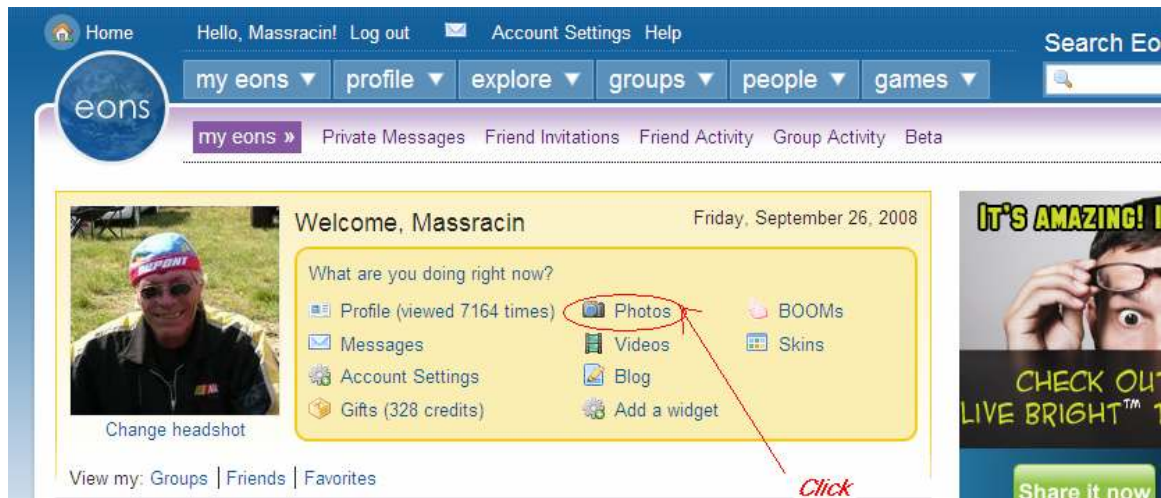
Home Hello, Massracin! Log out Account Settings Help

Search Eo

eons

my eons ▼ profile ▼ explore ▼ groups ▼ people ▼ games ▼

my eons » Private Messages Friend Invitations Friend Activity Group Activity Beta

Welcome, Massracin

Friday, September 26, 2008

What are you doing right now?

Profile (viewed 7164 times)
Photos
BOOMs
Messages
Videos
Skins
Account Settings
Blog
Gifts (328 credits)
Add a widget

Change headshot

View my: Groups | Friends | Favorites

Click

IT'S AMAZING!

CHECK OUT
LIVE BRIGHT™

Share it now